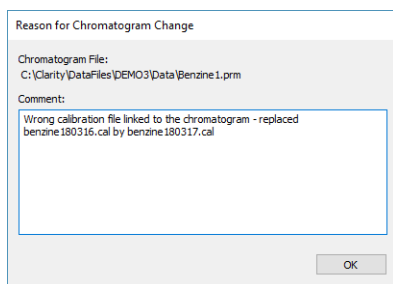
Reason for Chromatogram Change

Chromatogram File:
C:\Clarity\DataFiles\DEMO3\Data\Benzine1.prm

Comment:

Wrong calibration file linked to the chromatogram - replaced benzine180316.cal by benzine180317.cal

OK